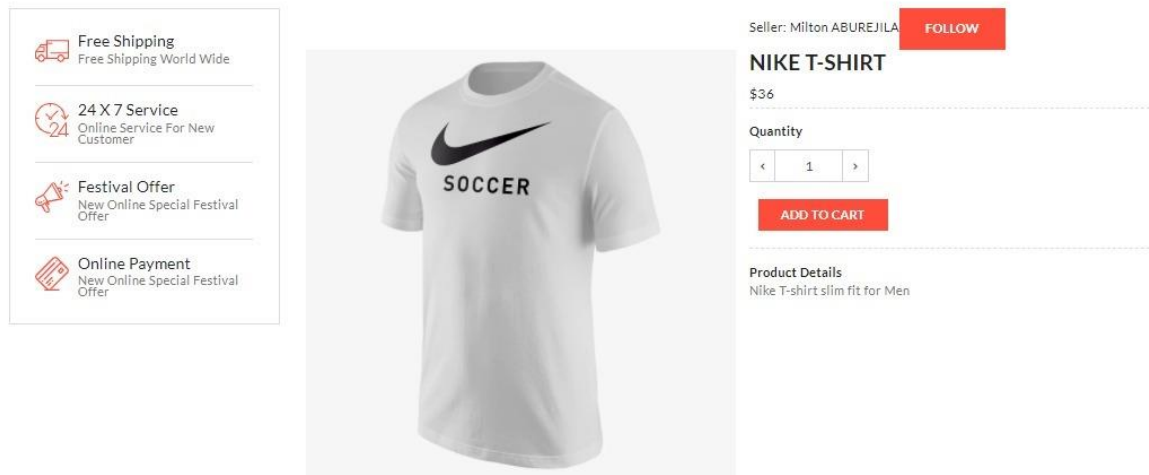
Free Shipping
Free Shipping World Wide

24 X 7 Service
Online Service For New Customer

Festival Offer
New Online Special Festival Offer

Online Payment
New Online Special Festival Offer

SOCCER

Seller: Milton ABUREJILA FOLLOW

NIKE T-SHIRT

$36

Quantity

‹ 1 ›

ADD TO CART

Product Details
Nike T-shirt slim fit for Men